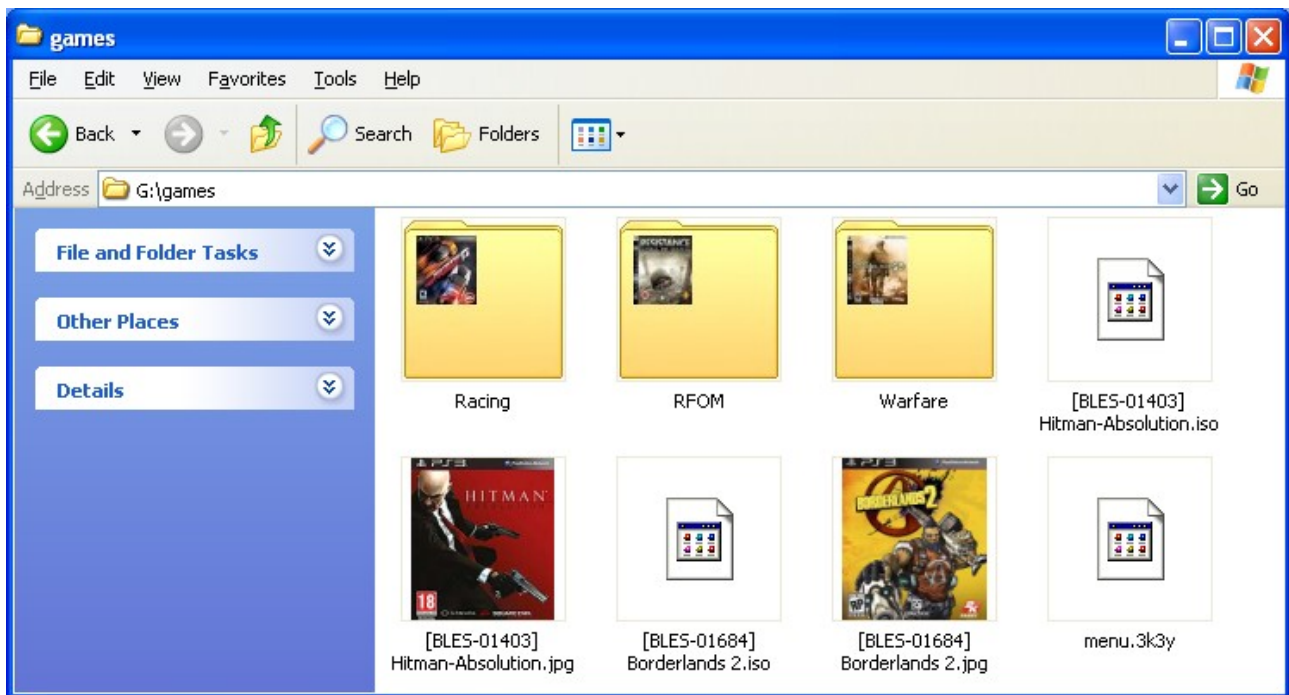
games

File Edit View Favorites Tools Help

Back Search Folders

Address G:\games Go

File and Folder Tasks

Other Places

Details

Racing

RFOM

Warfare

[BLES-01403] Hitman-Absolution.iso

[BLES-01403] Hitman-Absolution.jpg

[BLES-01684] Borderlands 2.iso

[BLES-01684] Borderlands 2.jpg

menu.3k3y